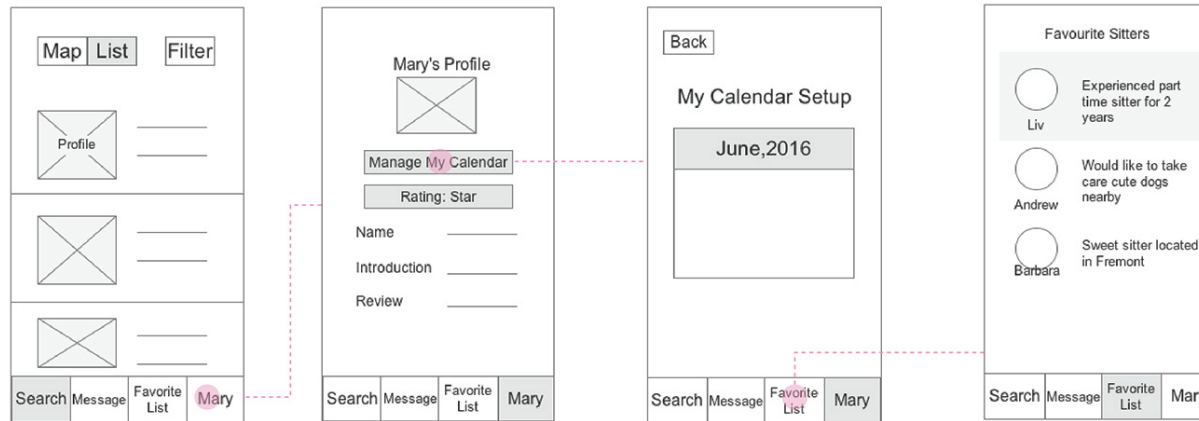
Map List Filter

Profile

Search Message Favorite List Mary

Mary's Profile

Manage My Calendar

Rating: Star

Name

Introduction

Review

Search Message Favorite List Mary

Back

My Calendar Setup

June,2016

Search Message Favorite List Mary

Favourite Sitters

Liv Experienced part time sitter for 2 years

Andrew Would like to take care cute dogs nearby

Barbara Sweet sitter located in Fremont

Search Message Favorite List Mar